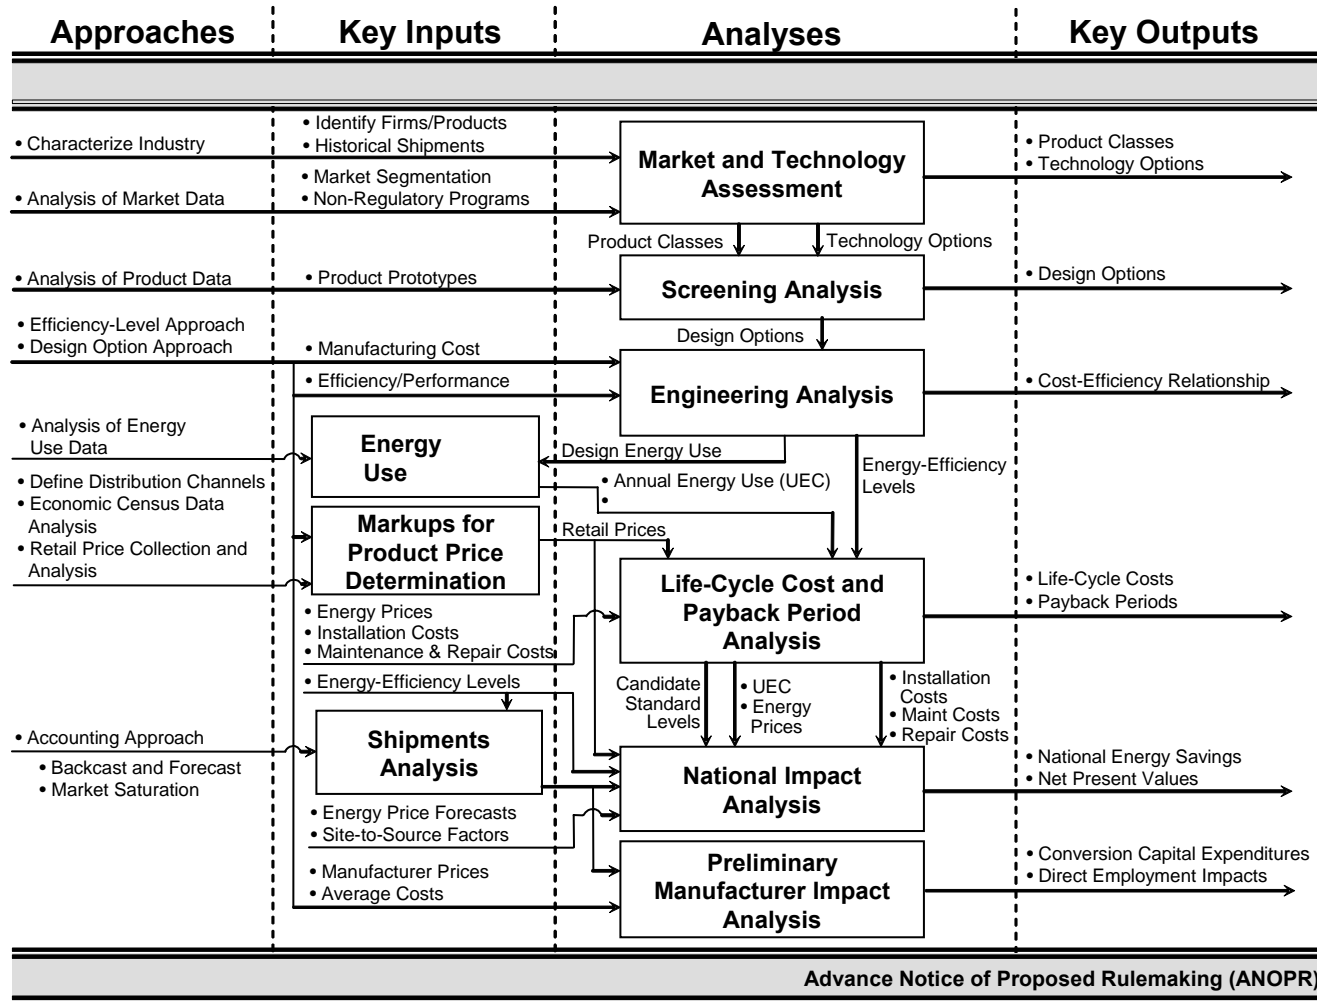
Approaches

Key Inputs

Analyses

Key Outputs

• Characterize Industry

• Analysis of Market Data

• Identify Firms/Products
• Historical Shipments
• Market Segmentation
• Non-Regulatory Programs

Market and Technology Assessment

• Product Classes
• Technology Options

Product Classes

Technology Options

• Analysis of Product Data

• Product Prototypes

Screening Analysis

• Design Options

Design Options

• Efficiency-Level Approach
• Design Option Approach

• Manufacturing Cost

• Efficiency/Performance

Engineering Analysis

• Cost-Efficiency Relationship

• Analysis of Energy Use Data

Energy Use

Design Energy Use

Energy-Efficiency Levels

• Annual Energy Use (UEC)
•

• Define Distribution Channels
• Economic Census Data Analysis
• Retail Price Collection and Analysis

Markups for Product Price Determination

Retail Prices

Life-Cycle Cost and Payback Period Analysis

• Life-Cycle Costs
• Payback Periods

• Energy Prices
• Installation Costs
• Maintenance & Repair Costs

• Energy-Efficiency Levels

Candidate Standard Levels

• UEC
• Energy Prices

• Installation Costs
• Maint Costs
• Repair Costs

• Accounting Approach
• Backcast and Forecast
• Market Saturation

Shipments Analysis

National Impact Analysis

• National Energy Savings
• Net Present Values

• Energy Price Forecasts
• Site-to-Source Factors

• Manufacturer Prices
• Average Costs

Preliminary Manufacturer Impact Analysis

• Conversion Capital Expenditures
• Direct Employment Impacts

Advance Notice of Proposed Rulemaking (ANOPR)